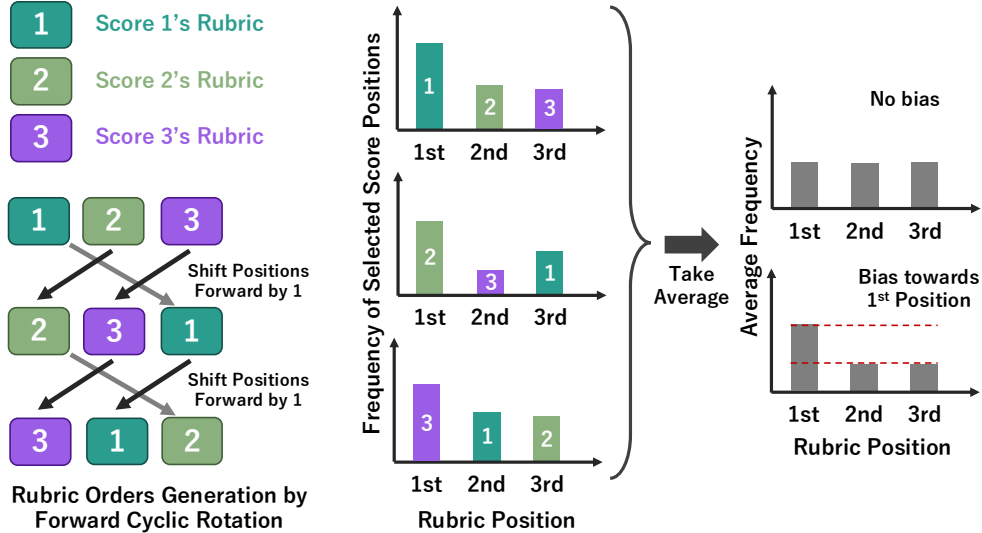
1 Score 1's Rubric
2 Score 2's Rubric
3 Score 3's Rubric

1 2 3
Shift Positions Forward by 1
2 3 1
Shift Positions Forward by 1
3 1 2

Rubric Orders Generation by Forward Cyclic Rotation

Frequency of Selected Score Positions
1 2 3
1st 2nd 3rd
2 3 1
1st 2nd 3rd
3 1 2
1st 2nd 3rd
Rubric Position

Take Average

Average Frequency
No bias
1st 2nd 3rd
Bias towards 1st Position
1st 2nd 3rd
Rubric Position